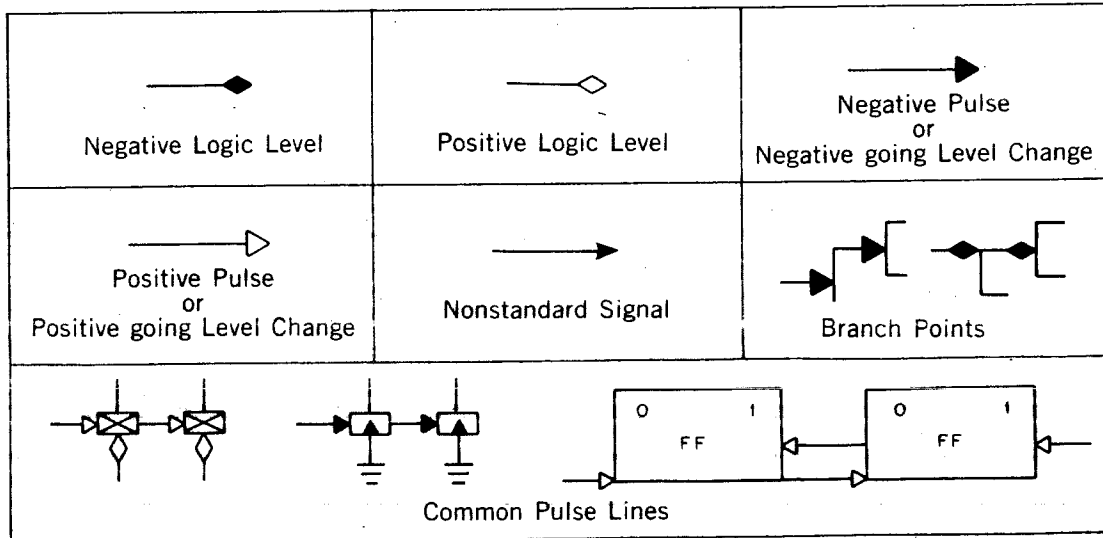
| Negative Logic Level | Positive Logic Level | Negative Pulse or Negative going Level Change |
|---|---|---|
| Positive Pulse or Positive going Level Change | Nonstandard Signal | Branch Points |

O 1
FF

O 1
FF

Common Pulse Lines